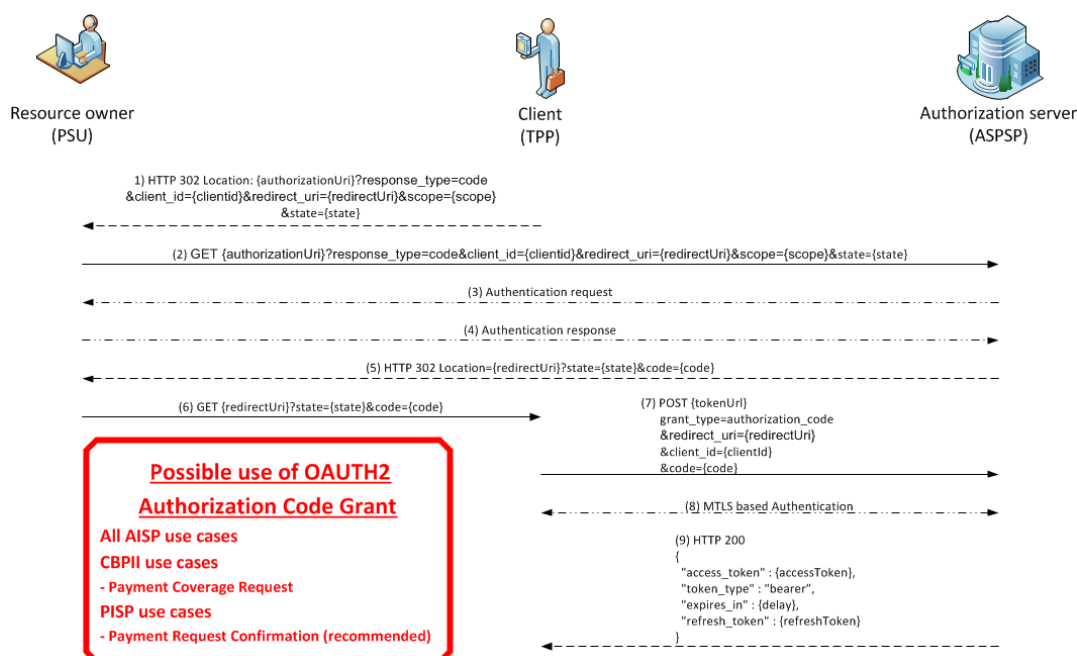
Resource owner
(PSU)

Client
(TPP)

Authorization server
(ASPSP)

1) HTTP 302 Location: {authorizationUri}?response_type=code &client_id={clientid}&redirect_uri={redirectUri}&scope={scope} &state={state}

(2) GET {authorizationUri}?response_type=code&client_id={clientid}&redirect_uri={redirectUri}&scope={scope}&state={state}

(3) Authentication request

(4) Authentication response

(5) HTTP 302 Location={redirectUri}?state={state}&code={code}

(6) GET {redirectUri}?state={state}&code={code}

(7) POST {tokenUrl}
grant_type=authorization_code
&redirect_uri={redirectUri}
&client_id={clientId}
&code={code}

(8) MTLS based Authentication

(9) HTTP 200
{
"access_token" : {accessToken},
"token_type" : "bearer",
"expires_in" : {delay},
"refresh_token" : {refreshToken}
}

Possible use of OAUTH2
Authorization Code Grant
All AISP use cases
CBPII use cases
- Payment Coverage Request
PISP use cases
- Payment Request Confirmation (recommended)